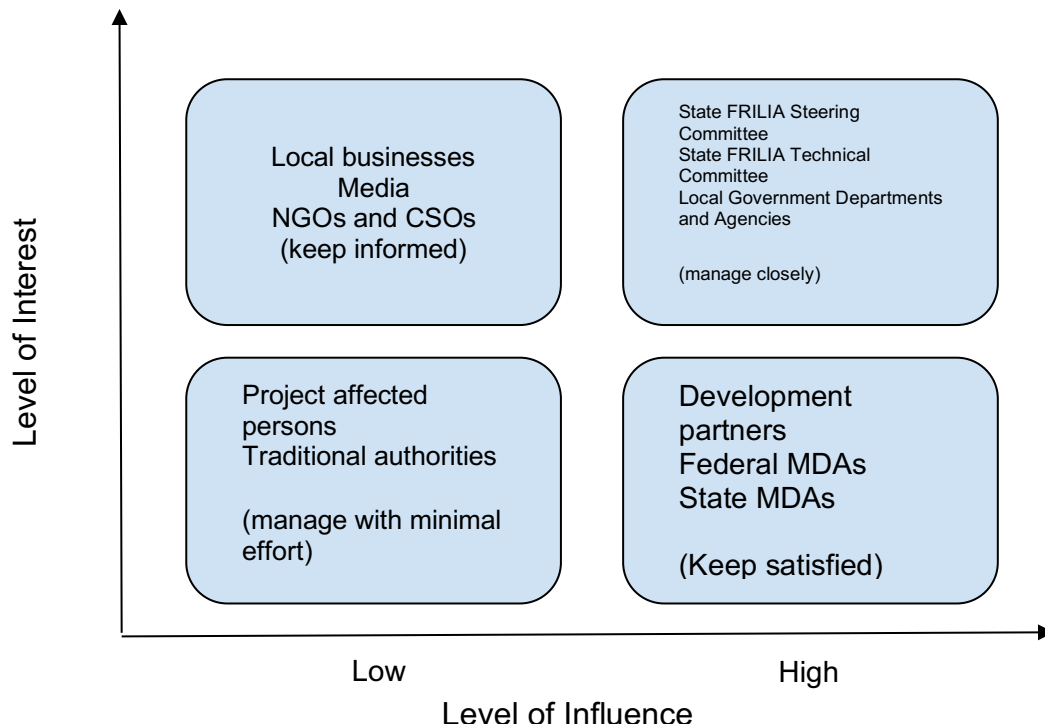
Level of Interest

Local businesses
Media
NGOs and CSOs
(keep informed)

State FRILIA Steering Committee
State FRILIA Technical Committee
Local Government Departments and Agencies

(manage closely)

Project affected persons
Traditional authorities

(manage with minimal effort)

Development partners
Federal MDAs
State MDAs

(Keep satisfied)

Low

High

Level of Influence